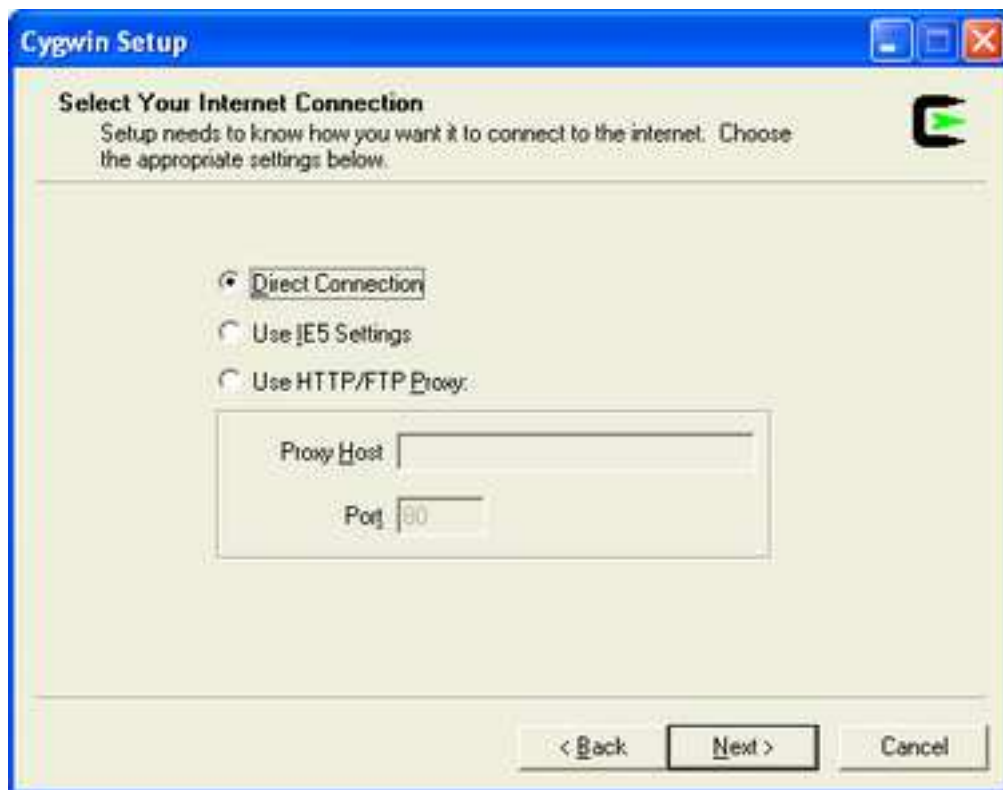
Cygwin Setup

Select Your Internet Connection
Setup needs to know how you want it to connect to the internet. Choose the appropriate settings below.

Direct Connection

Use IE5 Settings

Use HTTP/FTP Proxy:

Proxy Host

Port 80

< Back

Next >

Cancel